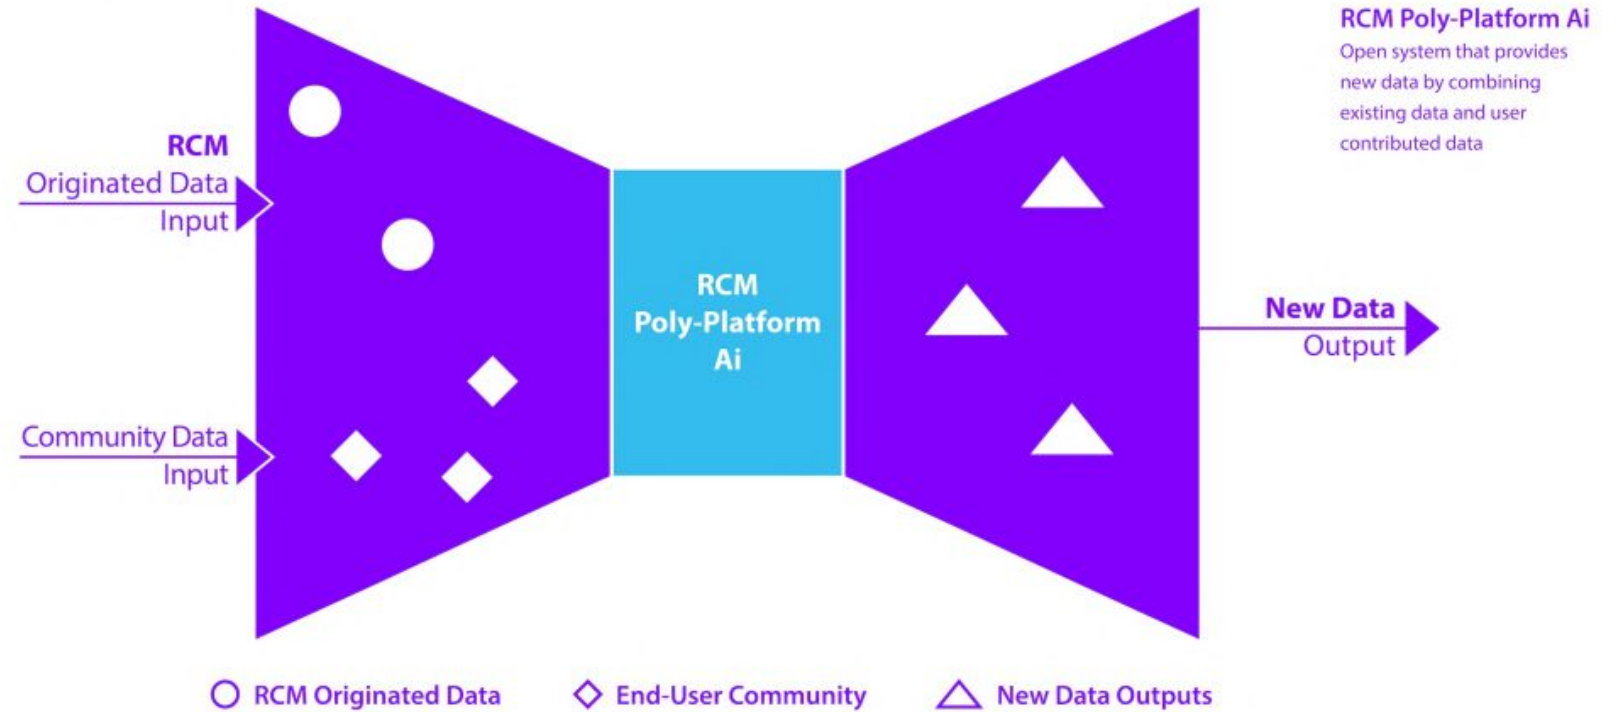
RCM Poly-Platform Ai
Open system that provides new data by combining existing data and user contributed data

RCM
Originated Data
Input

Community Data
Input

RCM
Poly-Platform
Ai

New Data
Output

RCM Originated Data

End-User Community

New Data Outputs